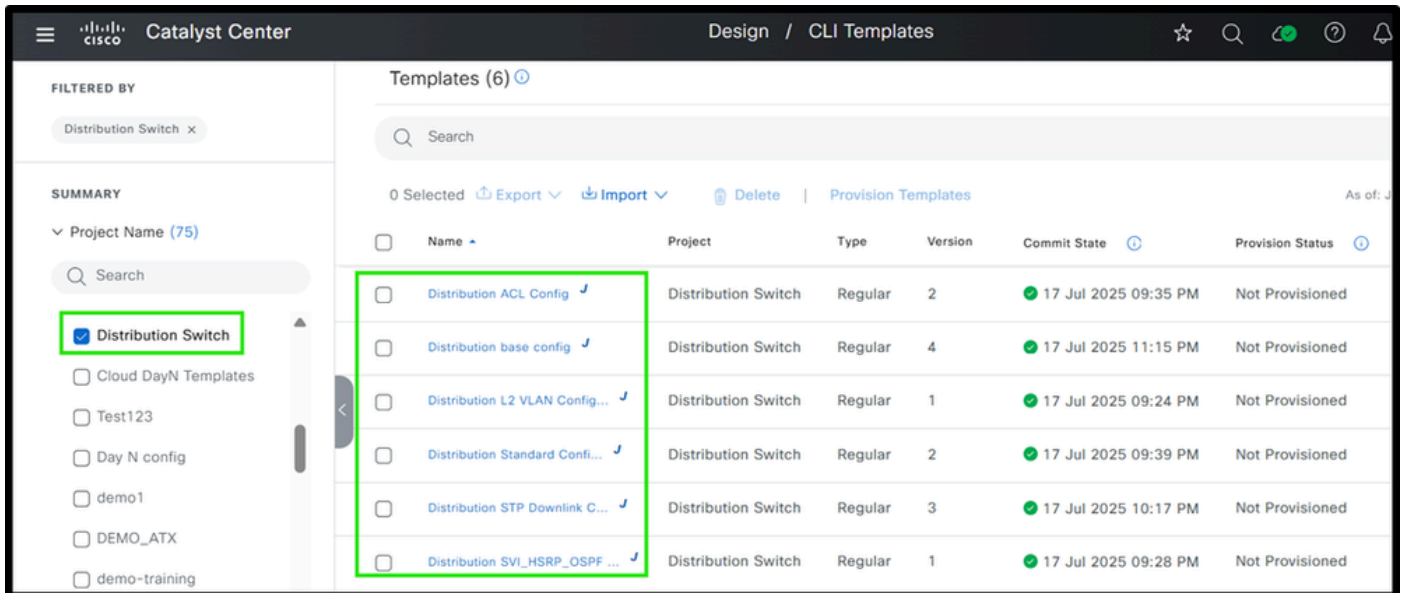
cisco Catalyst Center

Design / CLI Templates

FILTERED BY

Distribution Switch ×

SUMMARY

Project Name (75)

Search

Distribution Switch

Cloud DayN Templates

Test123

Day N config

demo1

DEMO_ATX

demo-training

Templates (6)

Search

0 Selected Export Import Delete | Provision Templates

As of: J

| | Name | Project | Type | Version | Commit State | Provision Status |
|---|---|---|---|---|---|---|
| | Distribution ACL Config | Distribution Switch | Regular | 2 | 17 Jul 2025 09:35 PM | Not Provisioned |
| | Distribution base config | Distribution Switch | Regular | 4 | 17 Jul 2025 11:15 PM | Not Provisioned |
| | Distribution L2 VLAN Config... | Distribution Switch | Regular | 1 | 17 Jul 2025 09:24 PM | Not Provisioned |
| | Distribution Standard Confi... | Distribution Switch | Regular | 2 | 17 Jul 2025 09:39 PM | Not Provisioned |
| | Distribution STP Downlink C... | Distribution Switch | Regular | 3 | 17 Jul 2025 10:17 PM | Not Provisioned |
| | Distribution SVI_HSRP_OSPF ... | Distribution Switch | Regular | 1 | 17 Jul 2025 09:28 PM | Not Provisioned |